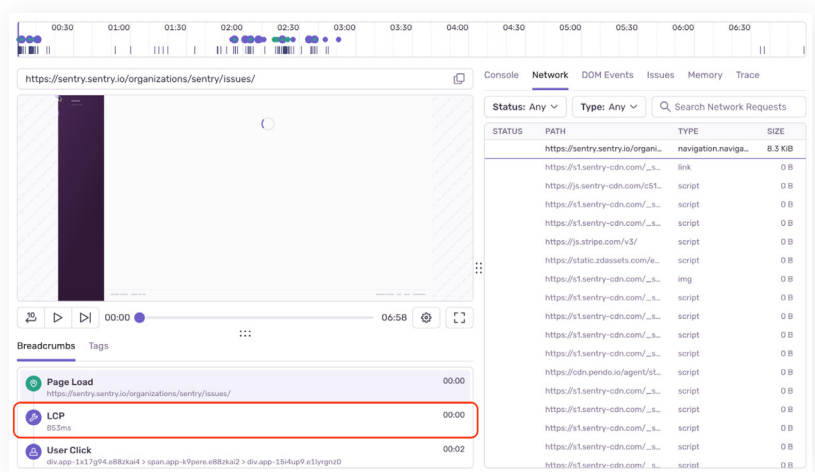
00:30 01:00 01:30 02:00 02:30 03:00 03:30 04:00 04:30 05:00 05:30 06:00 06:30

https://sentry.sentry.io/organizations/sentry/issues/

00:00 06:58

Breadcrumbs Tags

Page Load
https://sentry.sentry.io/organizations/sentry/issues/
00:00

LCP
853ms
00:00

User Click
div.app-1x17g94.e88zkai4 > span.app-k9pere.e88zkai2 > div.app-15i4up9.e1lyrgnz0
00:02

Console Network DOM Events Issues Memory Trace

Status: Any Type: Any Search Network Requests

| STATUS | PATH | TYPE | SIZE |
|---|---|---|---|
| | https://sentry.sentry.io/organi... | navigation.naviga... | 8.3 KiB |
| | https://s1.sentry-cdn.com/_s... | link | 0 B |
| | https://js.sentry-cdn.com/c51... | script | 0 B |
| | https://s1.sentry-cdn.com/_s... | script | 0 B |
| | https://s1.sentry-cdn.com/_s... | script | 0 B |
| | https://js.stripe.com/v3/ | script | 0 B |
| | https://static.zdassets.com/e... | script | 0 B |
| | https://s1.sentry-cdn.com/_s... | img | 0 B |
| | https://s1.sentry-cdn.com/_s... | script | 0 B |
| | https://s1.sentry-cdn.com/_s... | script | 0 B |
| | https://s1.sentry-cdn.com/_s... | script | 0 B |
| | https://s1.sentry-cdn.com/_s... | script | 0 B |
| | https://cdn.pendo.io/agent/st... | script | 0 B |
| | https://s1.sentry-cdn.com/_s... | script | 0 B |
| | https://s1.sentry-cdn.com/_s... | script | 0 B |
| | https://s1.sentry-cdn.com/_s... | script | 0 B |
| | https://s1.sentry-cdn.com/_s... | script | 0 B |
| | https://s1.sentry-cdn.com/_s... | script | 0 B |